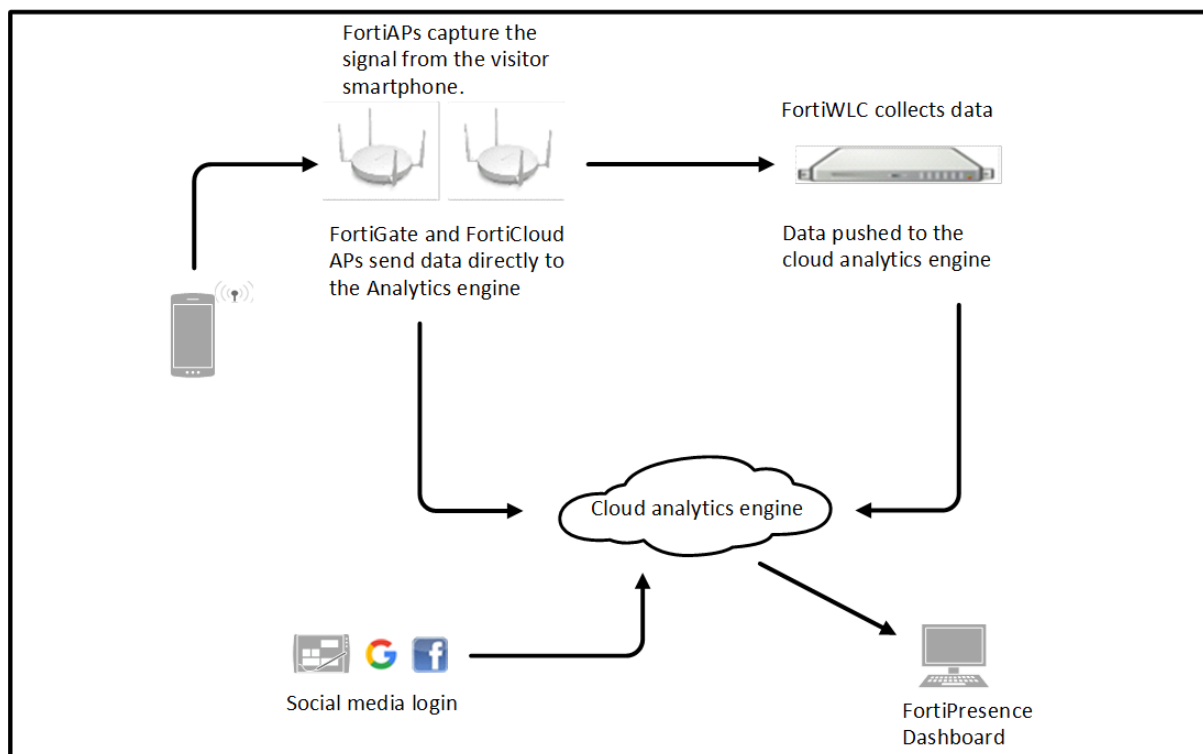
FortiAPs capture the signal from the visitor smartphone.

FortiWLC collects data

FortiGate and FortiCloud APs send data directly to the Analytics engine

Data pushed to the cloud analytics engine

Cloud analytics engine

Social media login

FortiPresence Dashboard